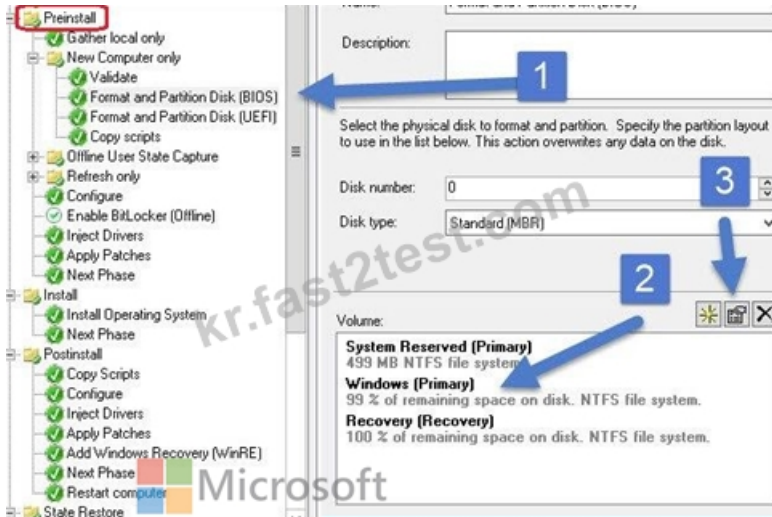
Preinstall
Gather local only
New Computer only
Validate
Format and Partition Disk (BIOS)
Format and Partition Disk (UEFI)
Copy scripts
Offline User State Capture
Refresh only
Configure
Enable BitLocker (Offline)
Inject Drivers
Apply Patches
Next Phase
Install
Install Operating System
Next Phase
Postinstall
Copy Scripts
Configure
Inject Drivers
Apply Patches
Add Windows Recovery (WinRE)
Next Phase
Restart computer
State Restore

Description:

1

Select the physical disk to format and partition. Specify the partition layout to use in the list below. This action overwrites any data on the disk.

3

Disk number: 0
Disk type: Standard (MBR)

kr.fast2test.com

2

Volume:
System Reserved (Primary)
499 MB NTFS file system
Windows (Primary)
99 % of remaining space on disk. NTFS file system.
Recovery (Recovery)
100 % of remaining space on disk. NTFS file system.

Microsoft